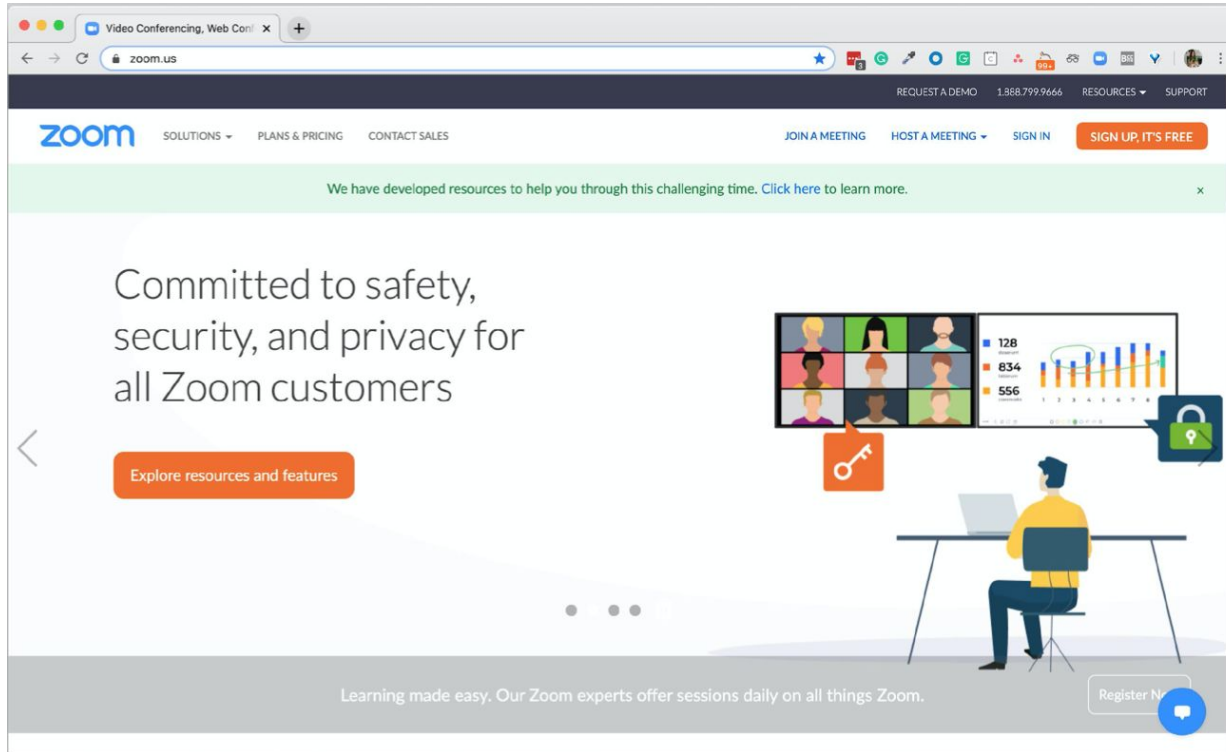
Video Conferencing, Web Conf ×

zoom.us

99+

REQUEST A DEMO 1.888.799.9666 RESOURCES SUPPORT

zoom SOLUTIONS PLANS & PRICING CONTACT SALES JOIN A MEETING HOST A MEETING SIGN IN SIGN UP, IT'S FREE

We have developed resources to help you through this challenging time. Click here to learn more. ×

Committed to safety, security, and privacy for all Zoom customers

Explore resources and features

128
834
556

Learning made easy. Our Zoom experts offer sessions daily on all things Zoom.

Register N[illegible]